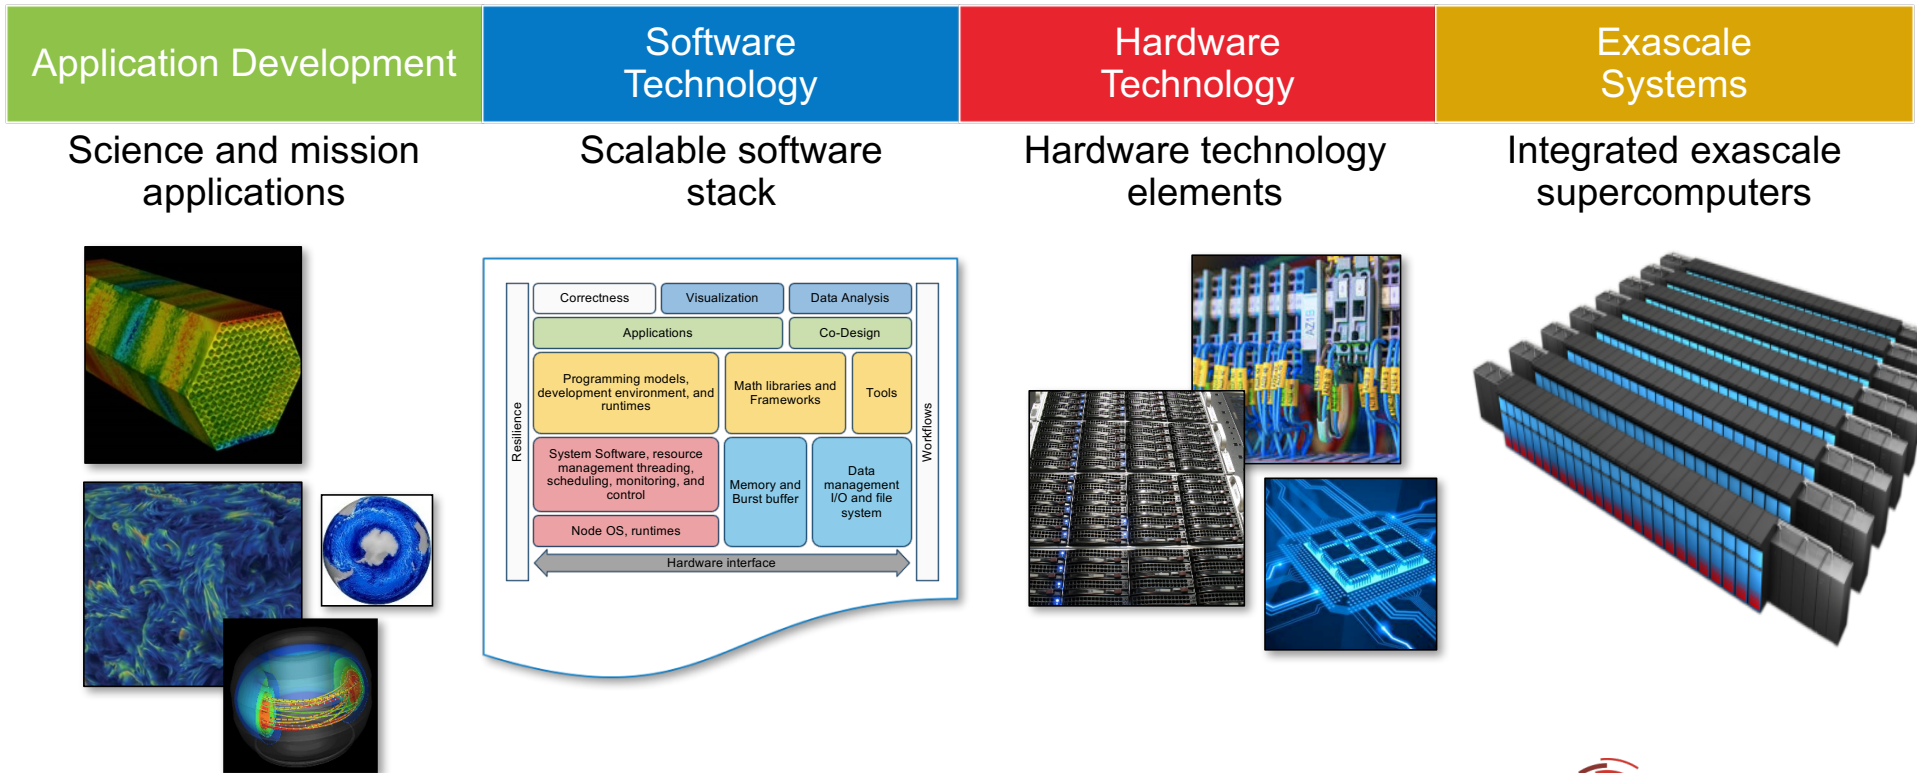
Application Development

Software Technology

Hardware Technology

Exascale Systems

Science and mission applications

Scalable software stack

Hardware technology elements

Integrated exascale supercomputers

Resilience

Correctness

Visualization

Data Analysis

Applications

Co-Design

Programming models, development environment, and runtimes

Math libraries and Frameworks

Tools

System Software, resource management threading, scheduling, monitoring, and control

Memory and Burst buffer

Data management I/O and file system

Node OS, runtimes

Hardware interface

Workflows